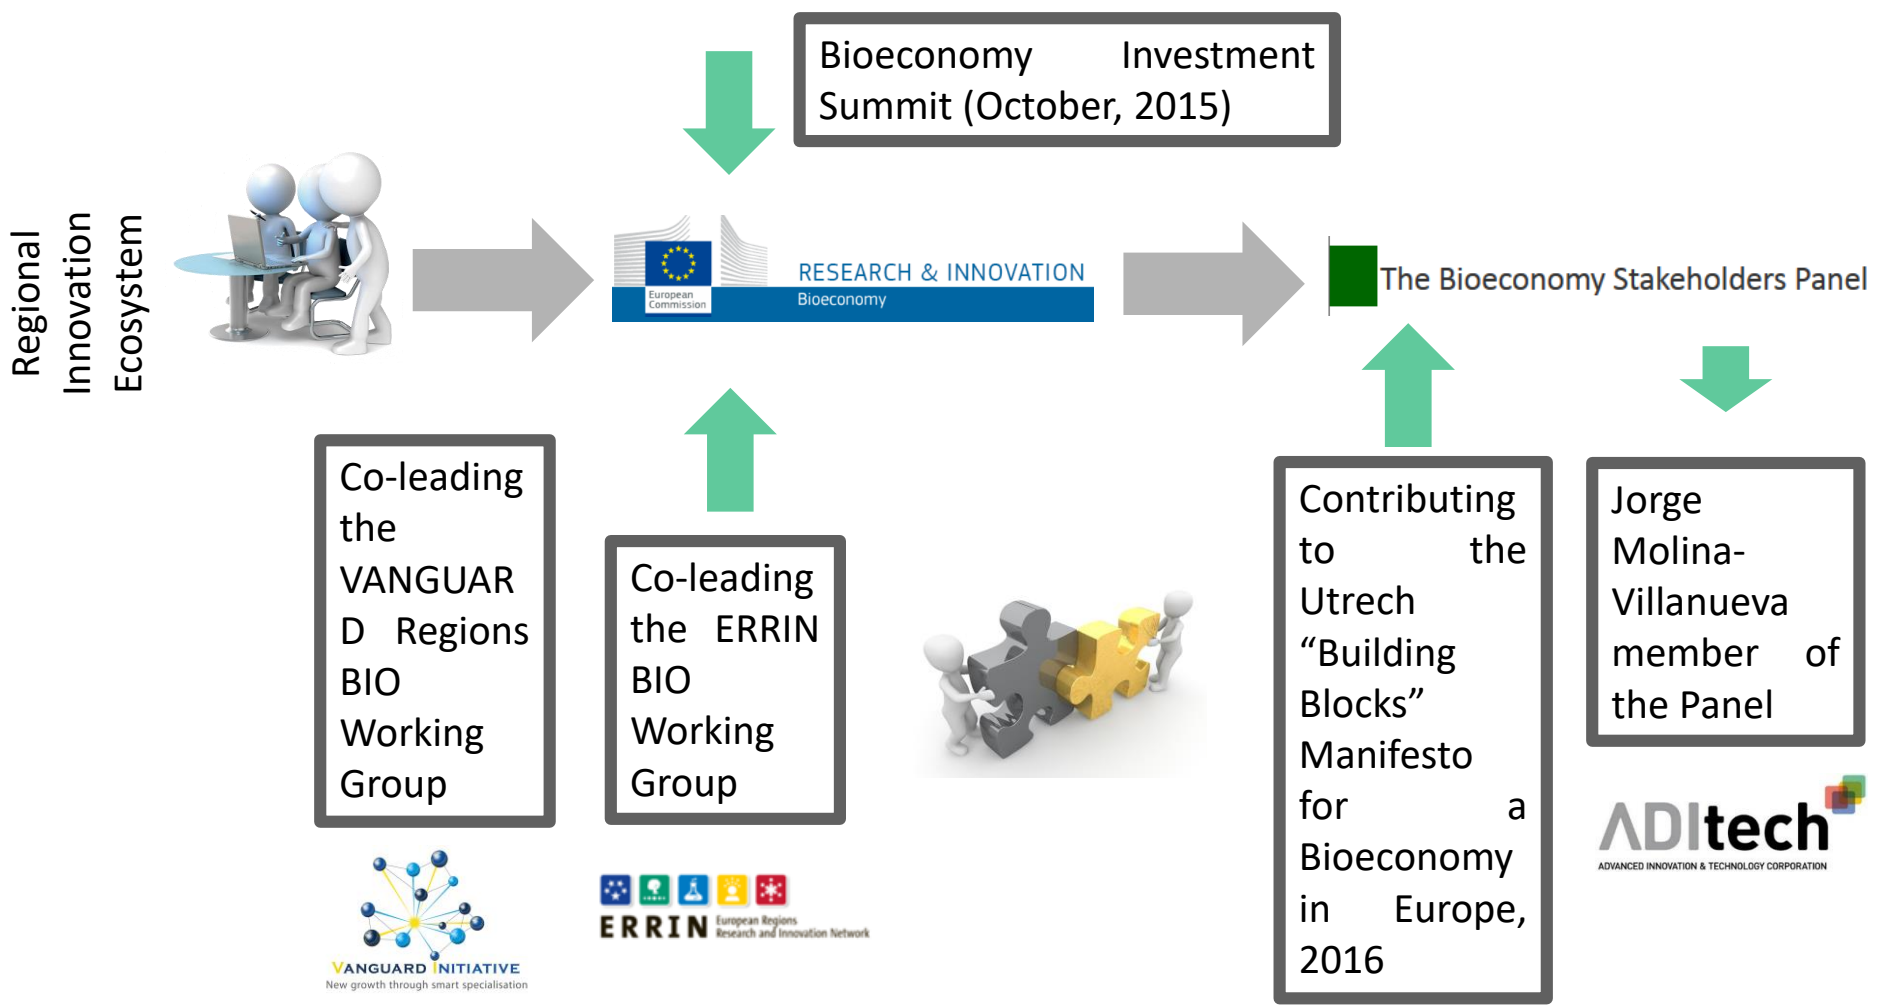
Regional Innovation Ecosystem

Bioeconomy Investment Summit (October, 2015)

European Commission

RESEARCH & INNOVATION

Bioeconomy

The Bioeconomy Stakeholders Panel

Co-leading the VANGUARD Regions BIO Working Group

Co-leading the ERRIN BIO Working Group

Contributing to the Utrech "Building Blocks" Manifesto for a Bioeconomy in Europe, 2016

Jorge Molina-Villanueva member of the Panel

VANGUARD INITIATIVE
New growth through smart specialisation

ERRIN European Regions Research and Innovation Network

ADItech
ADVANCED INNOVATION & TECHNOLOGY CORPORATION